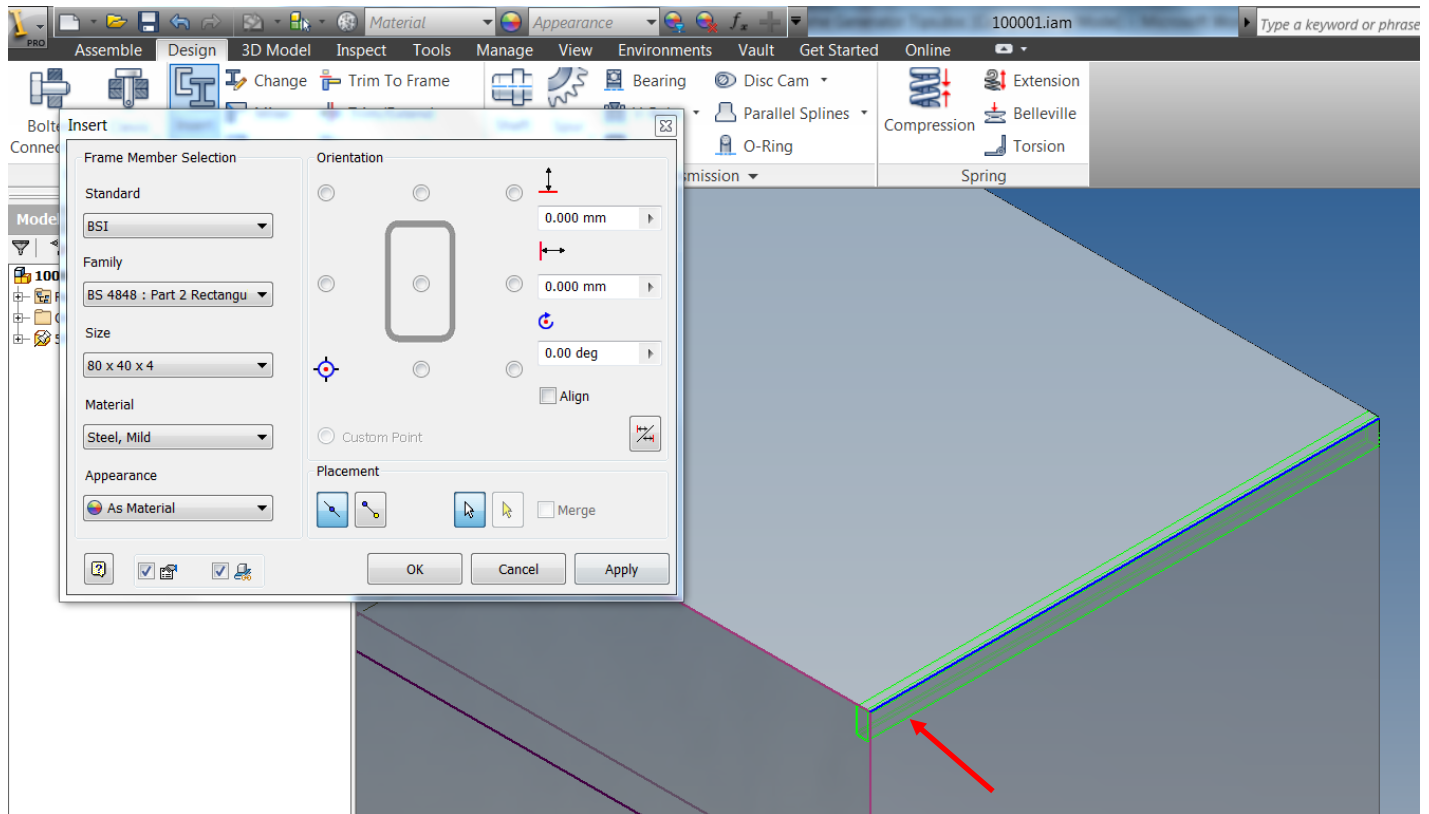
PRO
Material
Appearance
$f_x$
100001.iam
Type a keyword or phrase

Assemble Design 3D Model Inspect Tools Manage View Environments Vault Get Started Online

Change
Trim To Frame
Bearing
Disc Cam
Parallel Splines
O-Ring
Compression
Extension
Belleville
Torsion
Bolte
Conne
mission
Spring

Model
100

Insert

Frame Member Selection
Standard
BSI
Family
BS 4848 : Part 2 Rectangu
Size
80 x 40 x 4
Material
Steel, Mild
Appearance
As Material

Orientation
0.000 mm
0.000 mm
0.00 deg
Align
Custom Point

Placement
Merge

OK
Cancel
Apply